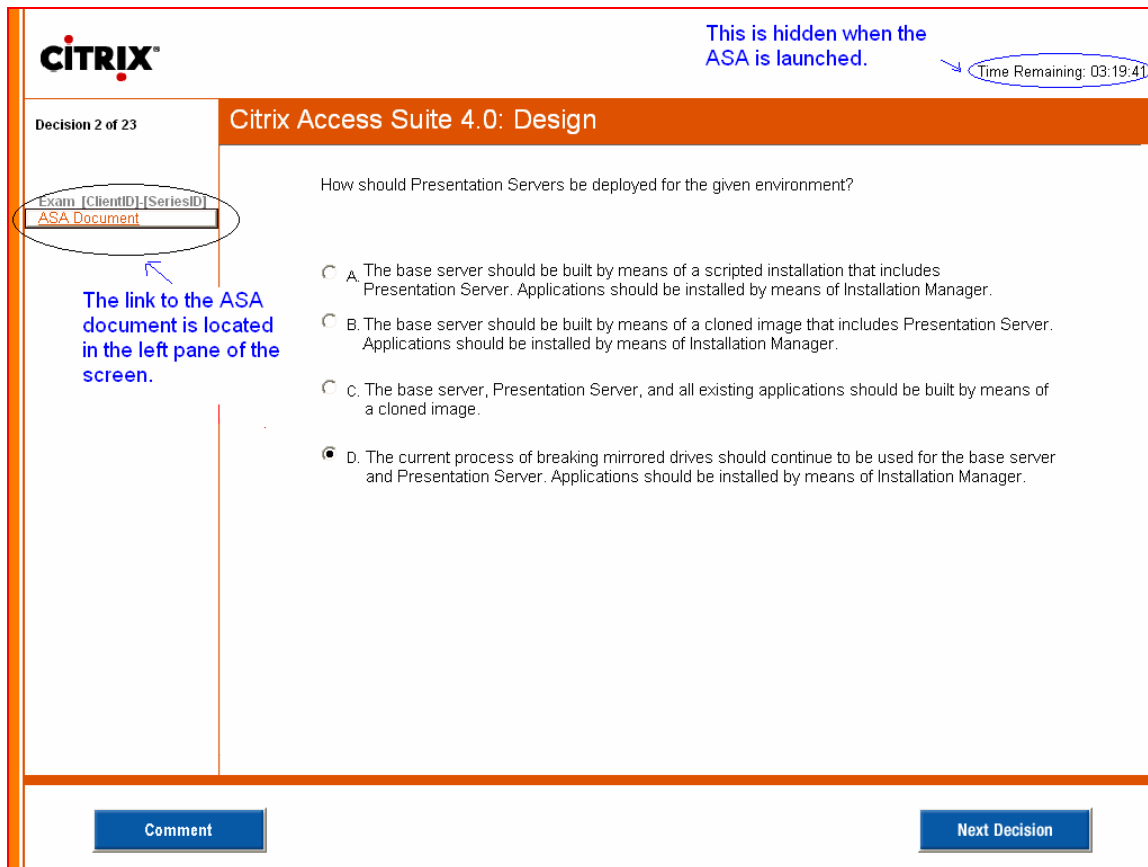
CITRIX

This is hidden when the ASA is launched.

Time Remaining: 03:19:41

Decision 2 of 23

Citrix Access Suite 4.0: Design

Exam [ClientID]-[SeriesID]
ASA Document

The link to the ASA document is located in the left pane of the screen.

How should Presentation Servers be deployed for the given environment?

A. The base server should be built by means of a scripted installation that includes Presentation Server. Applications should be installed by means of Installation Manager.

B. The base server should be built by means of a cloned image that includes Presentation Server. Applications should be installed by means of Installation Manager.

C. The base server, Presentation Server, and all existing applications should be built by means of a cloned image.

D. The current process of breaking mirrored drives should continue to be used for the base server and Presentation Server. Applications should be installed by means of Installation Manager.

Comment

Next Decision